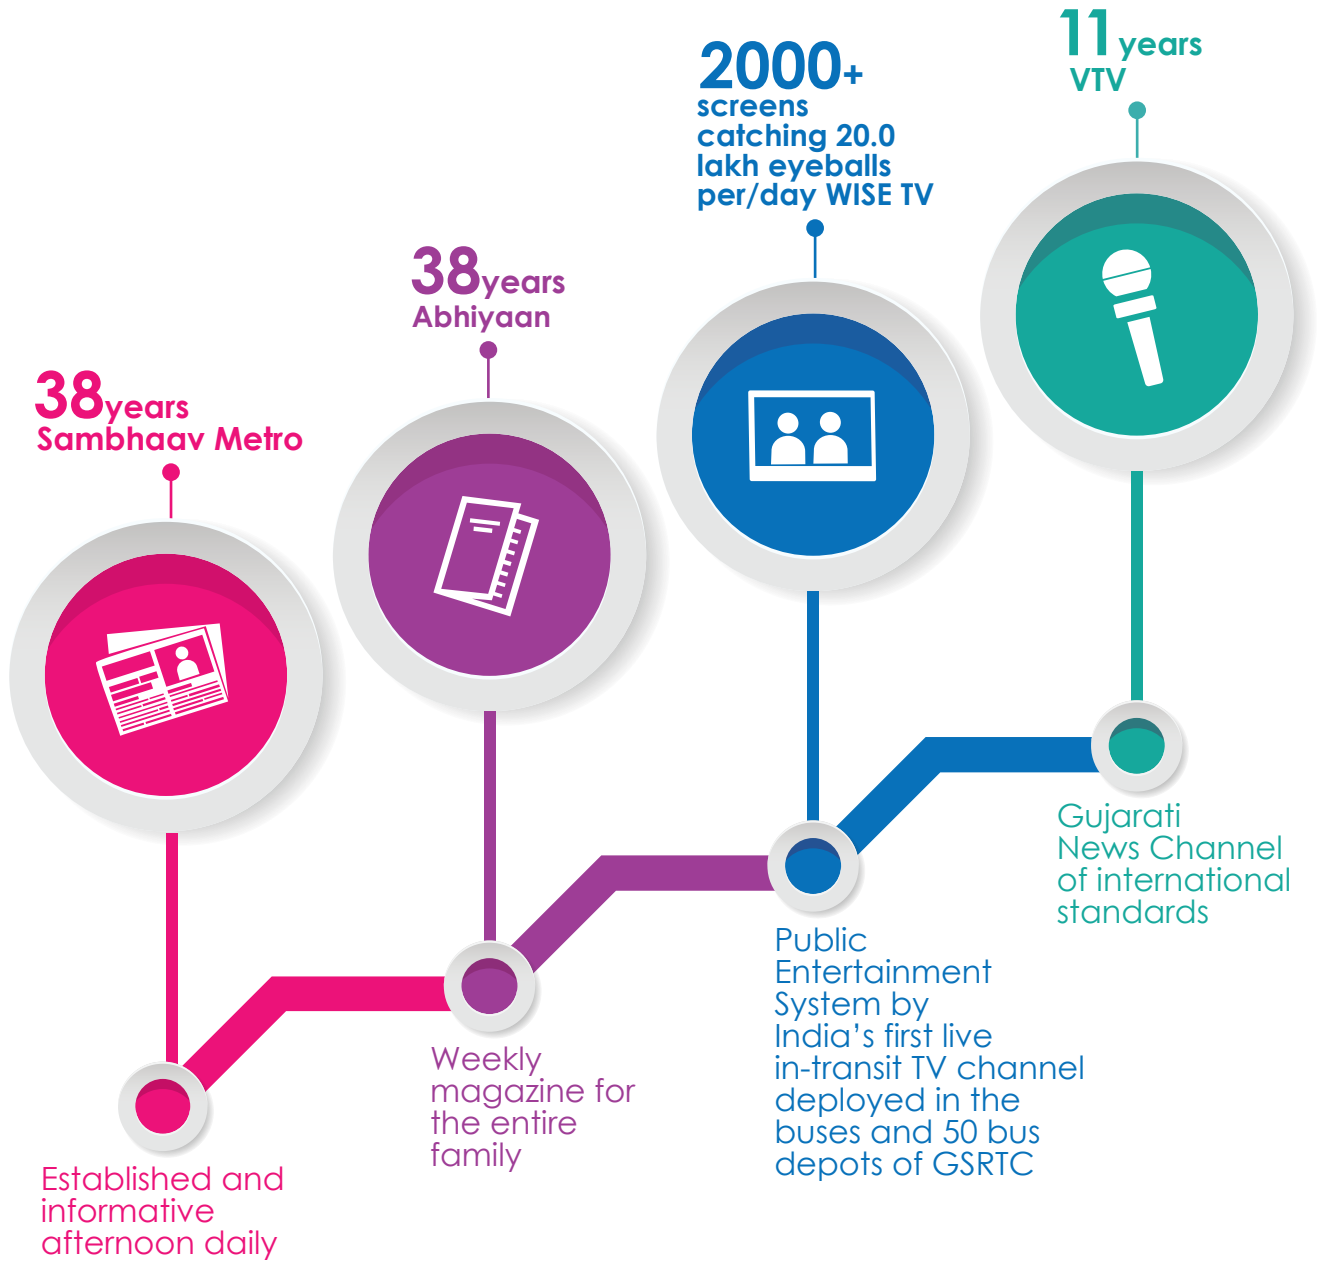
38years
Sambhaav Metro

38years
Abhiyaan

2000+
screens catching 20.0 lakh eyeballs per/day WISE TV

11 years
VTV

Gujarati News Channel of international standards

Public Entertainment System by India's first live in-transit TV channel deployed in the buses and 50 bus depots of GSRTC

Weekly magazine for the entire family

Established and informative afternoon daily